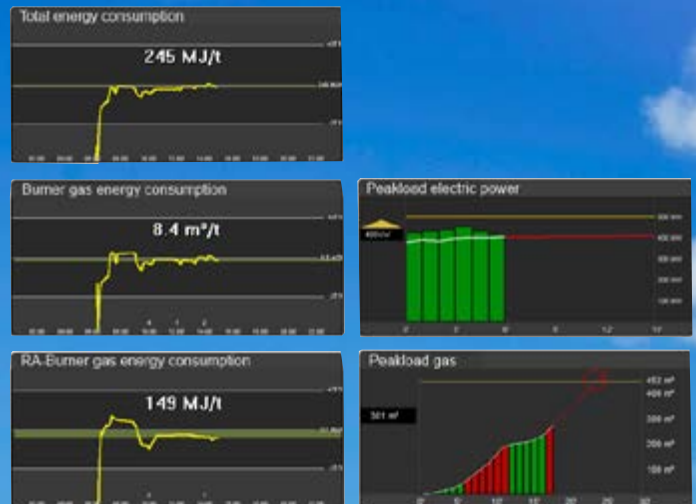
Total energy consumption

245 MJ/t

Burner gas energy consumption

8.4 m³/t

Peakload electric power

400 kW

300 kW

400 kW

300 kW

200 kW

100 kW

0

3

6

9

12

15

RA-Burner gas energy consumption

149 MJ/t

Peakload gas

452 m³

400 m³

301 m³

300 m³

200 m³

100 m³

0

5

10

15

20

25

30